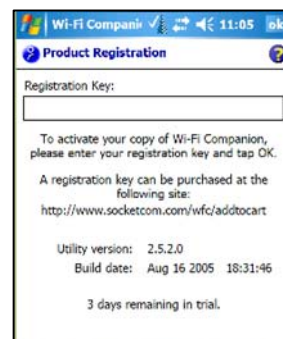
Wi-Fi Companic 11:05 ok

Product Registration

Registration Key:

To activate your copy of Wi-Fi Companion, please enter your registration key and tap OK.

A registration key can be purchased at the following site: http://www.socketcom.com/wfc/addtocart

Utility version: 2.5.2.0
Build date: Aug 16 2005 18:31:46

3 days remaining in trial.